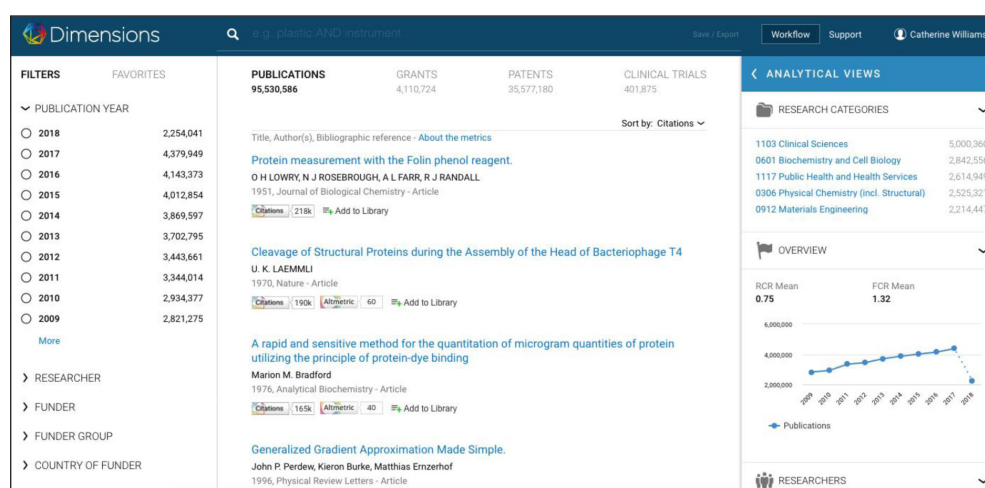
Dimensions

e.g. plastic AND instrument

Save / Export

Workflow Support Catherine Williams

FILTERS FAVORITES

PUBLICATION YEAR

| | |
|---|---|
| 2018 | 2,254,041 |
| 2017 | 4,379,949 |
| 2016 | 4,143,373 |
| 2015 | 4,012,854 |
| 2014 | 3,869,597 |
| 2013 | 3,702,795 |
| 2012 | 3,443,661 |
| 2011 | 3,344,014 |
| 2010 | 2,934,377 |
| 2009 | 2,821,275 |

More

RESEARCHER

FUNDER

FUNDER GROUP

COUNTRY OF FUNDER

PUBLICATIONS 95,530,586
GRANTS 4,110,724
PATENTS 35,577,180
CLINICAL TRIALS 401,875

Sort by: Citations

Title, Author(s), Bibliographic reference - About the metrics

Protein measurement with the Folin phenol reagent.
O H LOWRY, N J ROSEBROUGH, A L FARR, R J RANDALL
1951, Journal of Biological Chemistry - Article
Citations 218k Add to Library

Cleavage of Structural Proteins during the Assembly of the Head of Bacteriophage T4
U. K. LAEMMLI
1970, Nature - Article
Citations 190k Altmetric 60 Add to Library

A rapid and sensitive method for the quantitation of microgram quantities of protein utilizing the principle of protein-dye binding
Marion M. Bradford
1976, Analytical Biochemistry - Article
Citations 165k Altmetric 40 Add to Library

Generalized Gradient Approximation Made Simple.
John P. Perdew, Kieron Burke, Matthias Ernzerhof
1996, Physical Review Letters - Article

ANALYTICAL VIEWS

RESEARCH CATEGORIES

1103 Clinical Sciences 5,000,36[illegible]
0601 Biochemistry and Cell Biology 2,842,55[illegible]
1117 Public Health and Health Services 2,614,94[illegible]
0306 Physical Chemistry (incl. Structural) 2,525,32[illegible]
0912 Materials Engineering 2,214,44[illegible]

OVERVIEW

RCR Mean 0.75
FCR Mean 1.32

6,000,000
4,000,000
2,000,000
2009 2010 2011 2012 2013 2014 2015 2016 2017 2018

Publications

RESEARCHERS